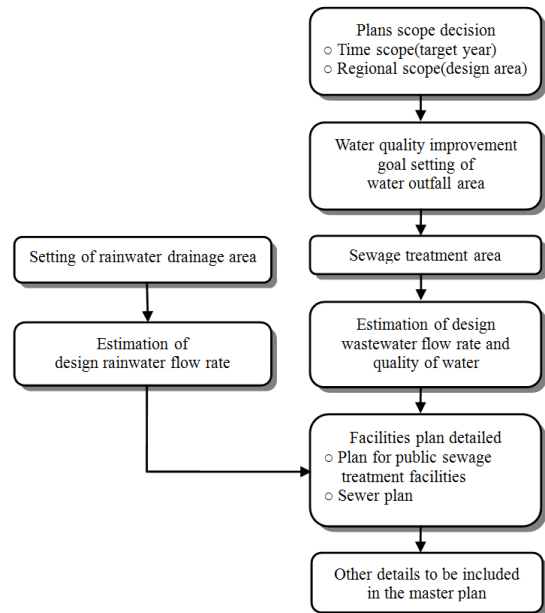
Plans scope decision
○ Time scope(target year)
○ Regional scope(design area)

Water quality improvement goal setting of water outfall area

Setting of rainwater drainage area

Sewage treatment area

Estimation of design rainwater flow rate

Estimation of design wastewater flow rate and quality of water

Facilities plan detailed
○ Plan for public sewage treatment facilities
○ Sewer plan

Other details to be included in the master plan